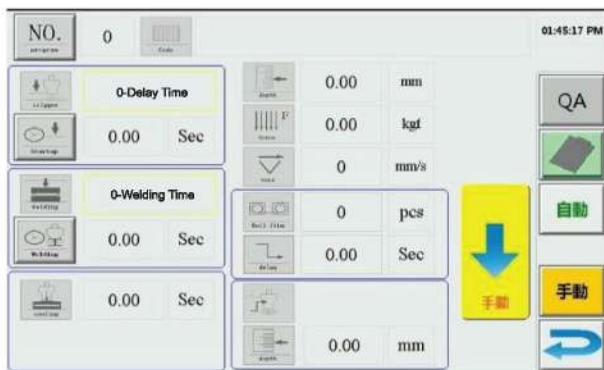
NO.
program
0
Code
01:45:17 PM

trigger
0-Delay Time
Overtop
0.00
Sec

Welding
0-Welding Time
Weldtop
0.00
Sec

cooling
0.00
Sec

depth
0.00
mm
Force
0.00
kgf
Velo
0
mm/s

Roll Film
0
pcs
delay
0.00
Sec

depth
0.00
mm

手動

QA
自動
手動